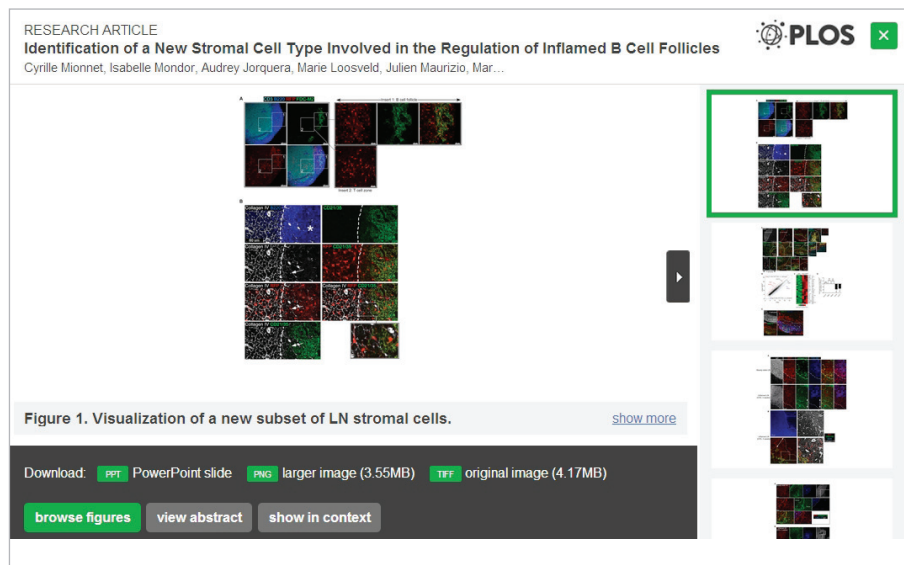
RESEARCH ARTICLE

Identification of a New Stromal Cell Type Involved in the Regulation of Inflamed B Cell Follicles

Cyrille Mionnet, Isabelle Mondor, Audrey Jorquera, Marie Loosveld, Julien Maurizio, Mar...

PLOS

×

A

B

Collagen IV

Figure 1. Visualization of a new subset of LN stromal cells.

show more

Download: PPT PowerPoint slide PNG larger image (3.55MB) TIFF original image (4.17MB)

browse figures

view abstract

show in context